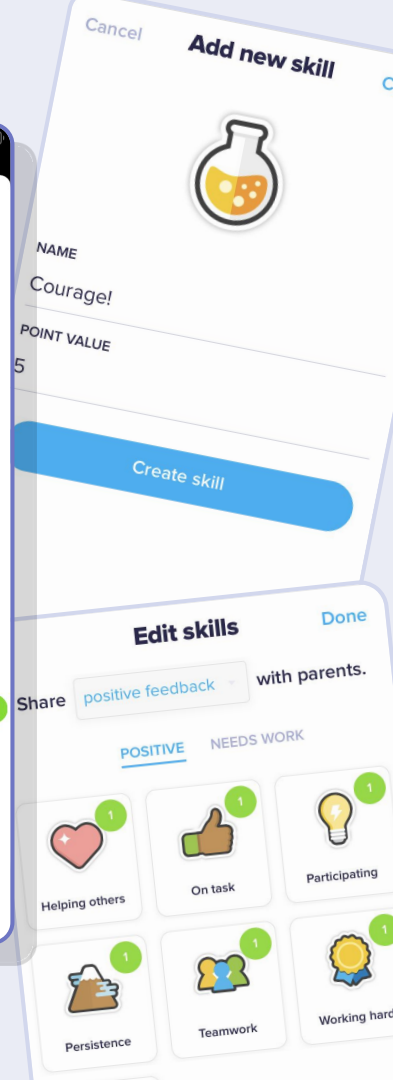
Cancel

Add new skill

NAME

Courage!

POINT VALUE

5

Create skill

Edit skills

Done

Share positive feedback with parents.

POSITIVE

NEEDS WORK

1

Helping others

1

On task

1

Participating

1

Persistence

1

Teamwork

1

Working hard